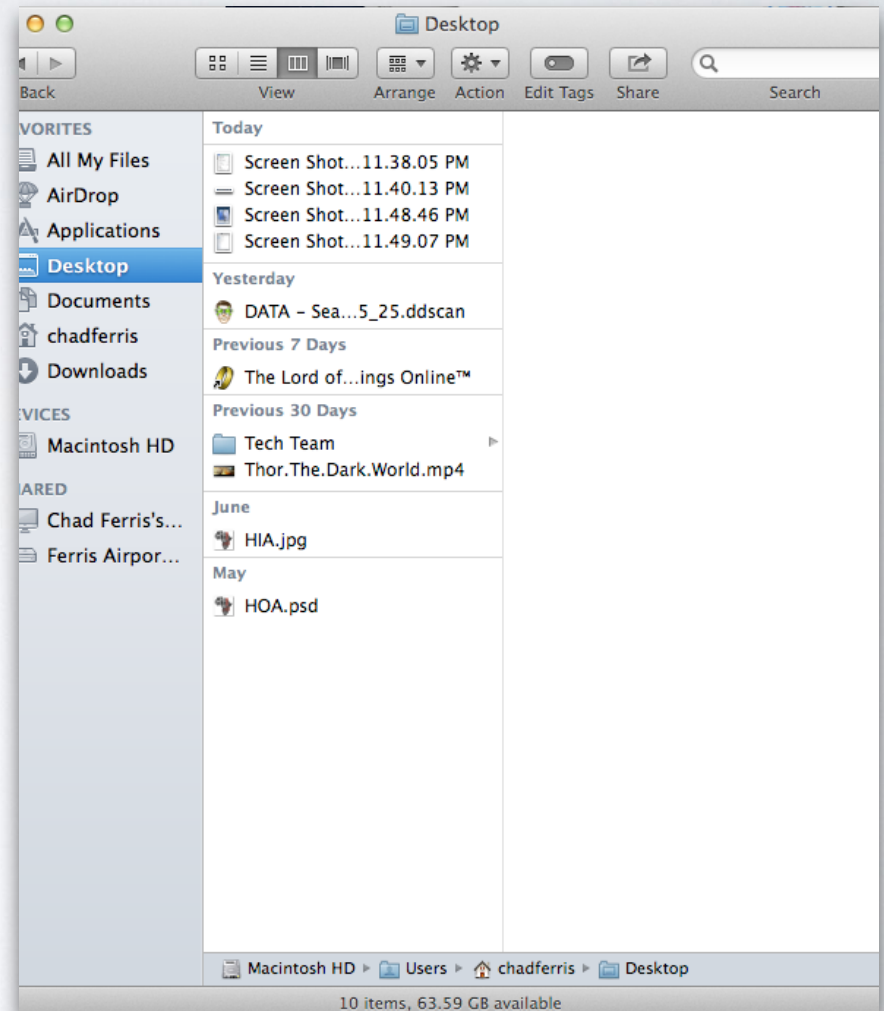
Desktop

Back View Arrange Action Edit Tags Share Search

VORITES
All My Files
AirDrop
Applications
Desktop
Documents
chadferris
Downloads
EVICES
Macintosh HD
ARED
Chad Ferris's...
Ferris Airpor...

Today
Screen Shot...11.38.05 PM
Screen Shot...11.40.13 PM
Screen Shot...11.48.46 PM
Screen Shot...11.49.07 PM
Yesterday
DATA – Sea...5_25.ddscan
Previous 7 Days
The Lord of...ings Online™
Previous 30 Days
Tech Team
Thor.The.Dark.World.mp4
June
HIA.jpg
May
HOA.psd

Macintosh HD ▸ Users ▸ chadferris ▸ Desktop

10 items, 63.59 GB available